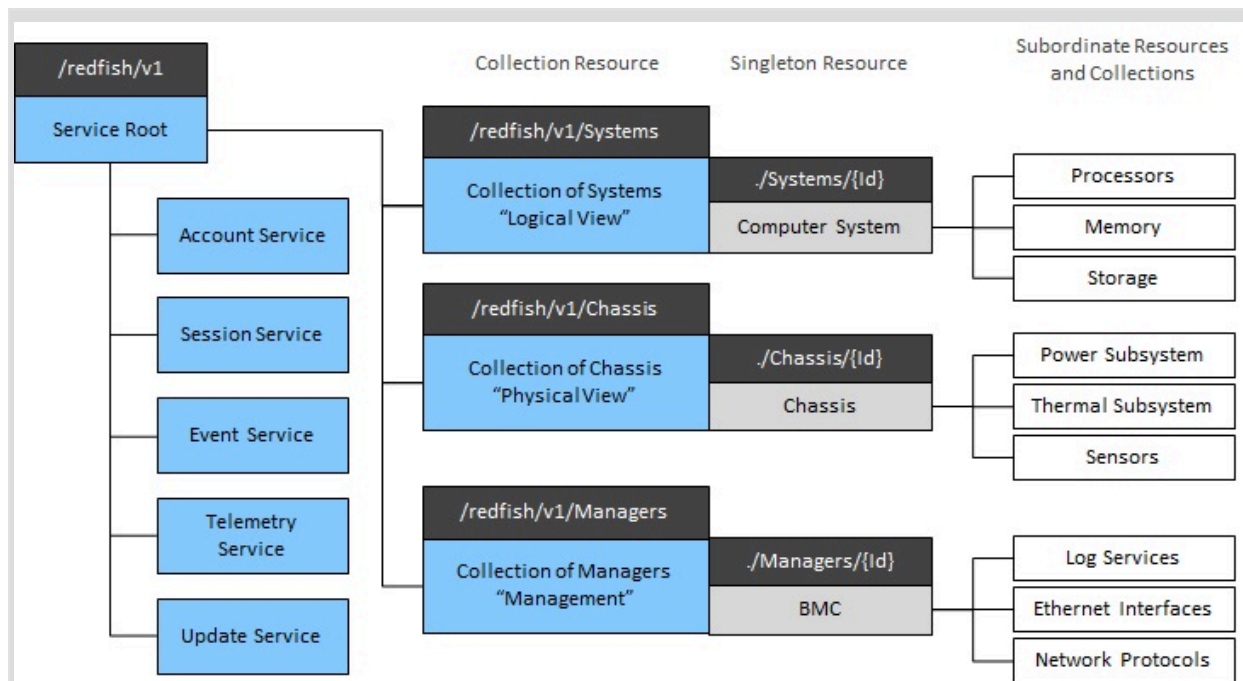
/redfish/v1

Service Root

Account Service

Session Service

Event Service

Telemetry Service

Update Service

Collection Resource

Singleton Resource

Subordinate Resources and Collections

/redfish/v1/Systems

Collection of Systems "Logical View"

./Systems/{Id}

Computer System

Processors

Memory

Storage

/redfish/v1/Chassis

Collection of Chassis "Physical View"

./Chassis/{Id}

Chassis

Power Subsystem

Thermal Subsystem

Sensors

/redfish/v1/Managers

Collection of Managers "Management"

./Managers/{Id}

BMC

Log Services

Ethernet Interfaces

Network Protocols